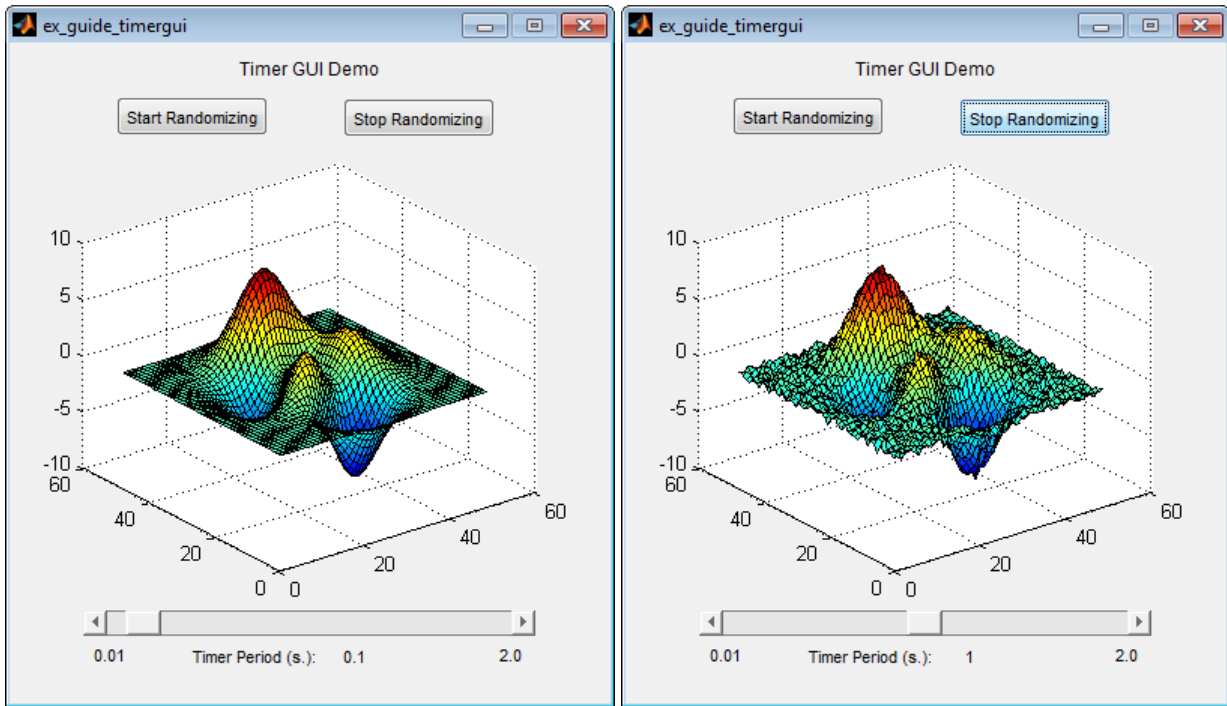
ex_guide_timergui

Timer GUI Demo

Start Randomizing

Stop Randomizing

10
5
0
-5
-10
60
40
20
0
0
20
40
60

0.01
Timer Period (s.):
0.1
2.0

ex_guide_timergui

Timer GUI Demo

Start Randomizing

Stop Randomizing

10
5
0
-5
-10
60
40
20
0
0
20
40
60

0.01
Timer Period (s.):
1
2.0